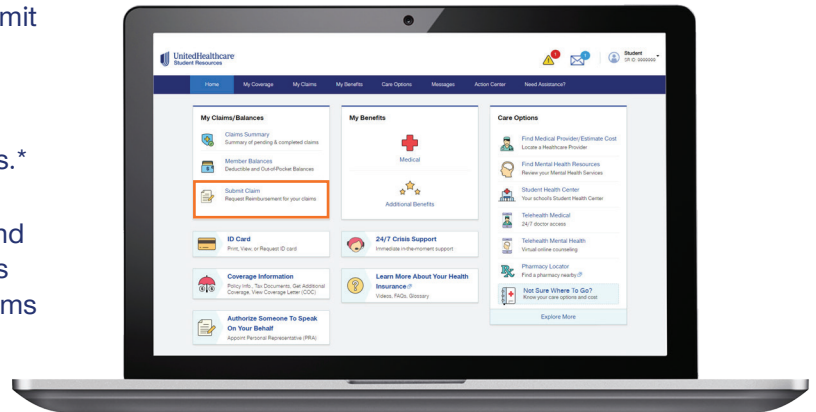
mit

s.*

nd
s
ms

UnitedHealthcare
Student Resources

1

Student
SR ID: 0000000

Home | My Coverage | My Claims | My Benefits | Care Options | Messages | Action Center | Need Assistance?

My Claims/Balances

Claims Summary
Summary of pending & completed claims

Member Balances
Deductible and Out-of-Pocket Balances

Submit Claim
Request Reimbursement for your claims

My Benefits

Medical

Additional Benefits

Care Options

Find Medical Provider/Estimate Cost
Locate a Healthcare Provider

Find Mental Health Resources
Review your Mental Health Services

Student Health Center
Your school's Student Health Center

Telehealth Medical
24/7 doctor access

Telehealth Mental Health
Virtual online counseling

Pharmacy Locator
Find a pharmacy nearby

Not Sure Where To Go?
Know your care options and cost

Explore More

ID Card
Print, View, or Request ID card

24/7 Crisis Support
Immediate in-the-moment support

Coverage Information
Policy Info., Tax Documents, Get Additional Coverage, View Coverage Letter (COC)

Learn More About Your Health Insurance
Videos, FAQs, Glossary

Authorize Someone To Speak On Your Behalf
Appoint Personal Representative (PRA)